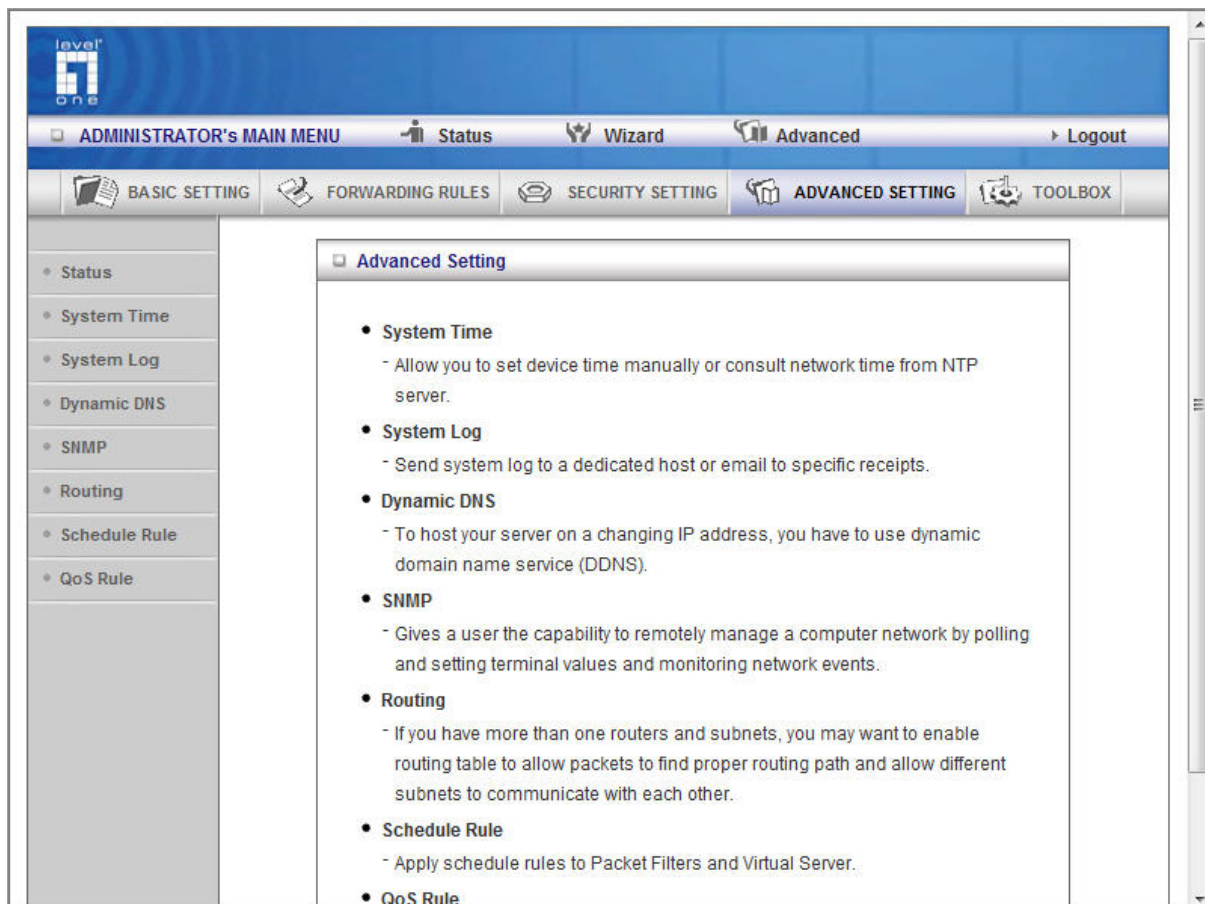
level one

ADMINISTRATOR's MAIN MENU Status Wizard Advanced Logout

BASIC SETTING FORWARDING RULES SECURITY SETTING ADVANCED SETTING TOOLBOX

Status
System Time
System Log
Dynamic DNS
SNMP
Routing
Schedule Rule
QoS Rule

Advanced Setting

• System Time
- Allow you to set device time manually or consult network time from NTP server.

• System Log
- Send system log to a dedicated host or email to specific receipts.

• Dynamic DNS
- To host your server on a changing IP address, you have to use dynamic domain name service (DDNS).

• SNMP
- Gives a user the capability to remotely manage a computer network by polling and setting terminal values and monitoring network events.

• Routing
- If you have more than one routers and subnets, you may want to enable routing table to allow packets to find proper routing path and allow different subnets to communicate with each other.

• Schedule Rule
- Apply schedule rules to Packet Filters and Virtual Server.

• QoS Rule